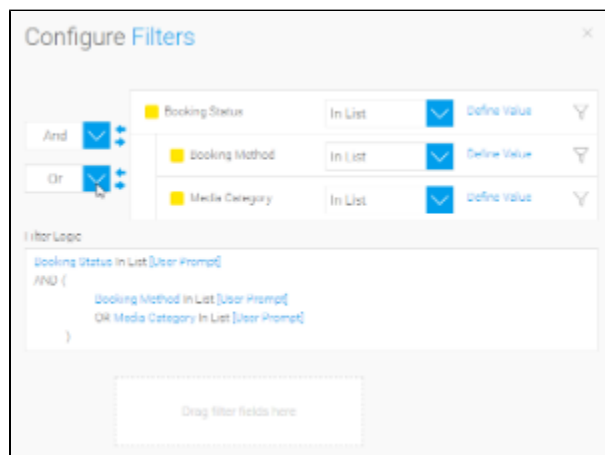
Configure Filters

×

And

Or

Booking Status | In List | Define Value

Booking Method | In List | Define Value

Media Category | In List | Define Value

Filter Logic

Booking Status In List [User Prompt]
AND (
Booking Method In List [User Prompt]
OR Media Category In List [User Prompt]
)

Drag filter fields here